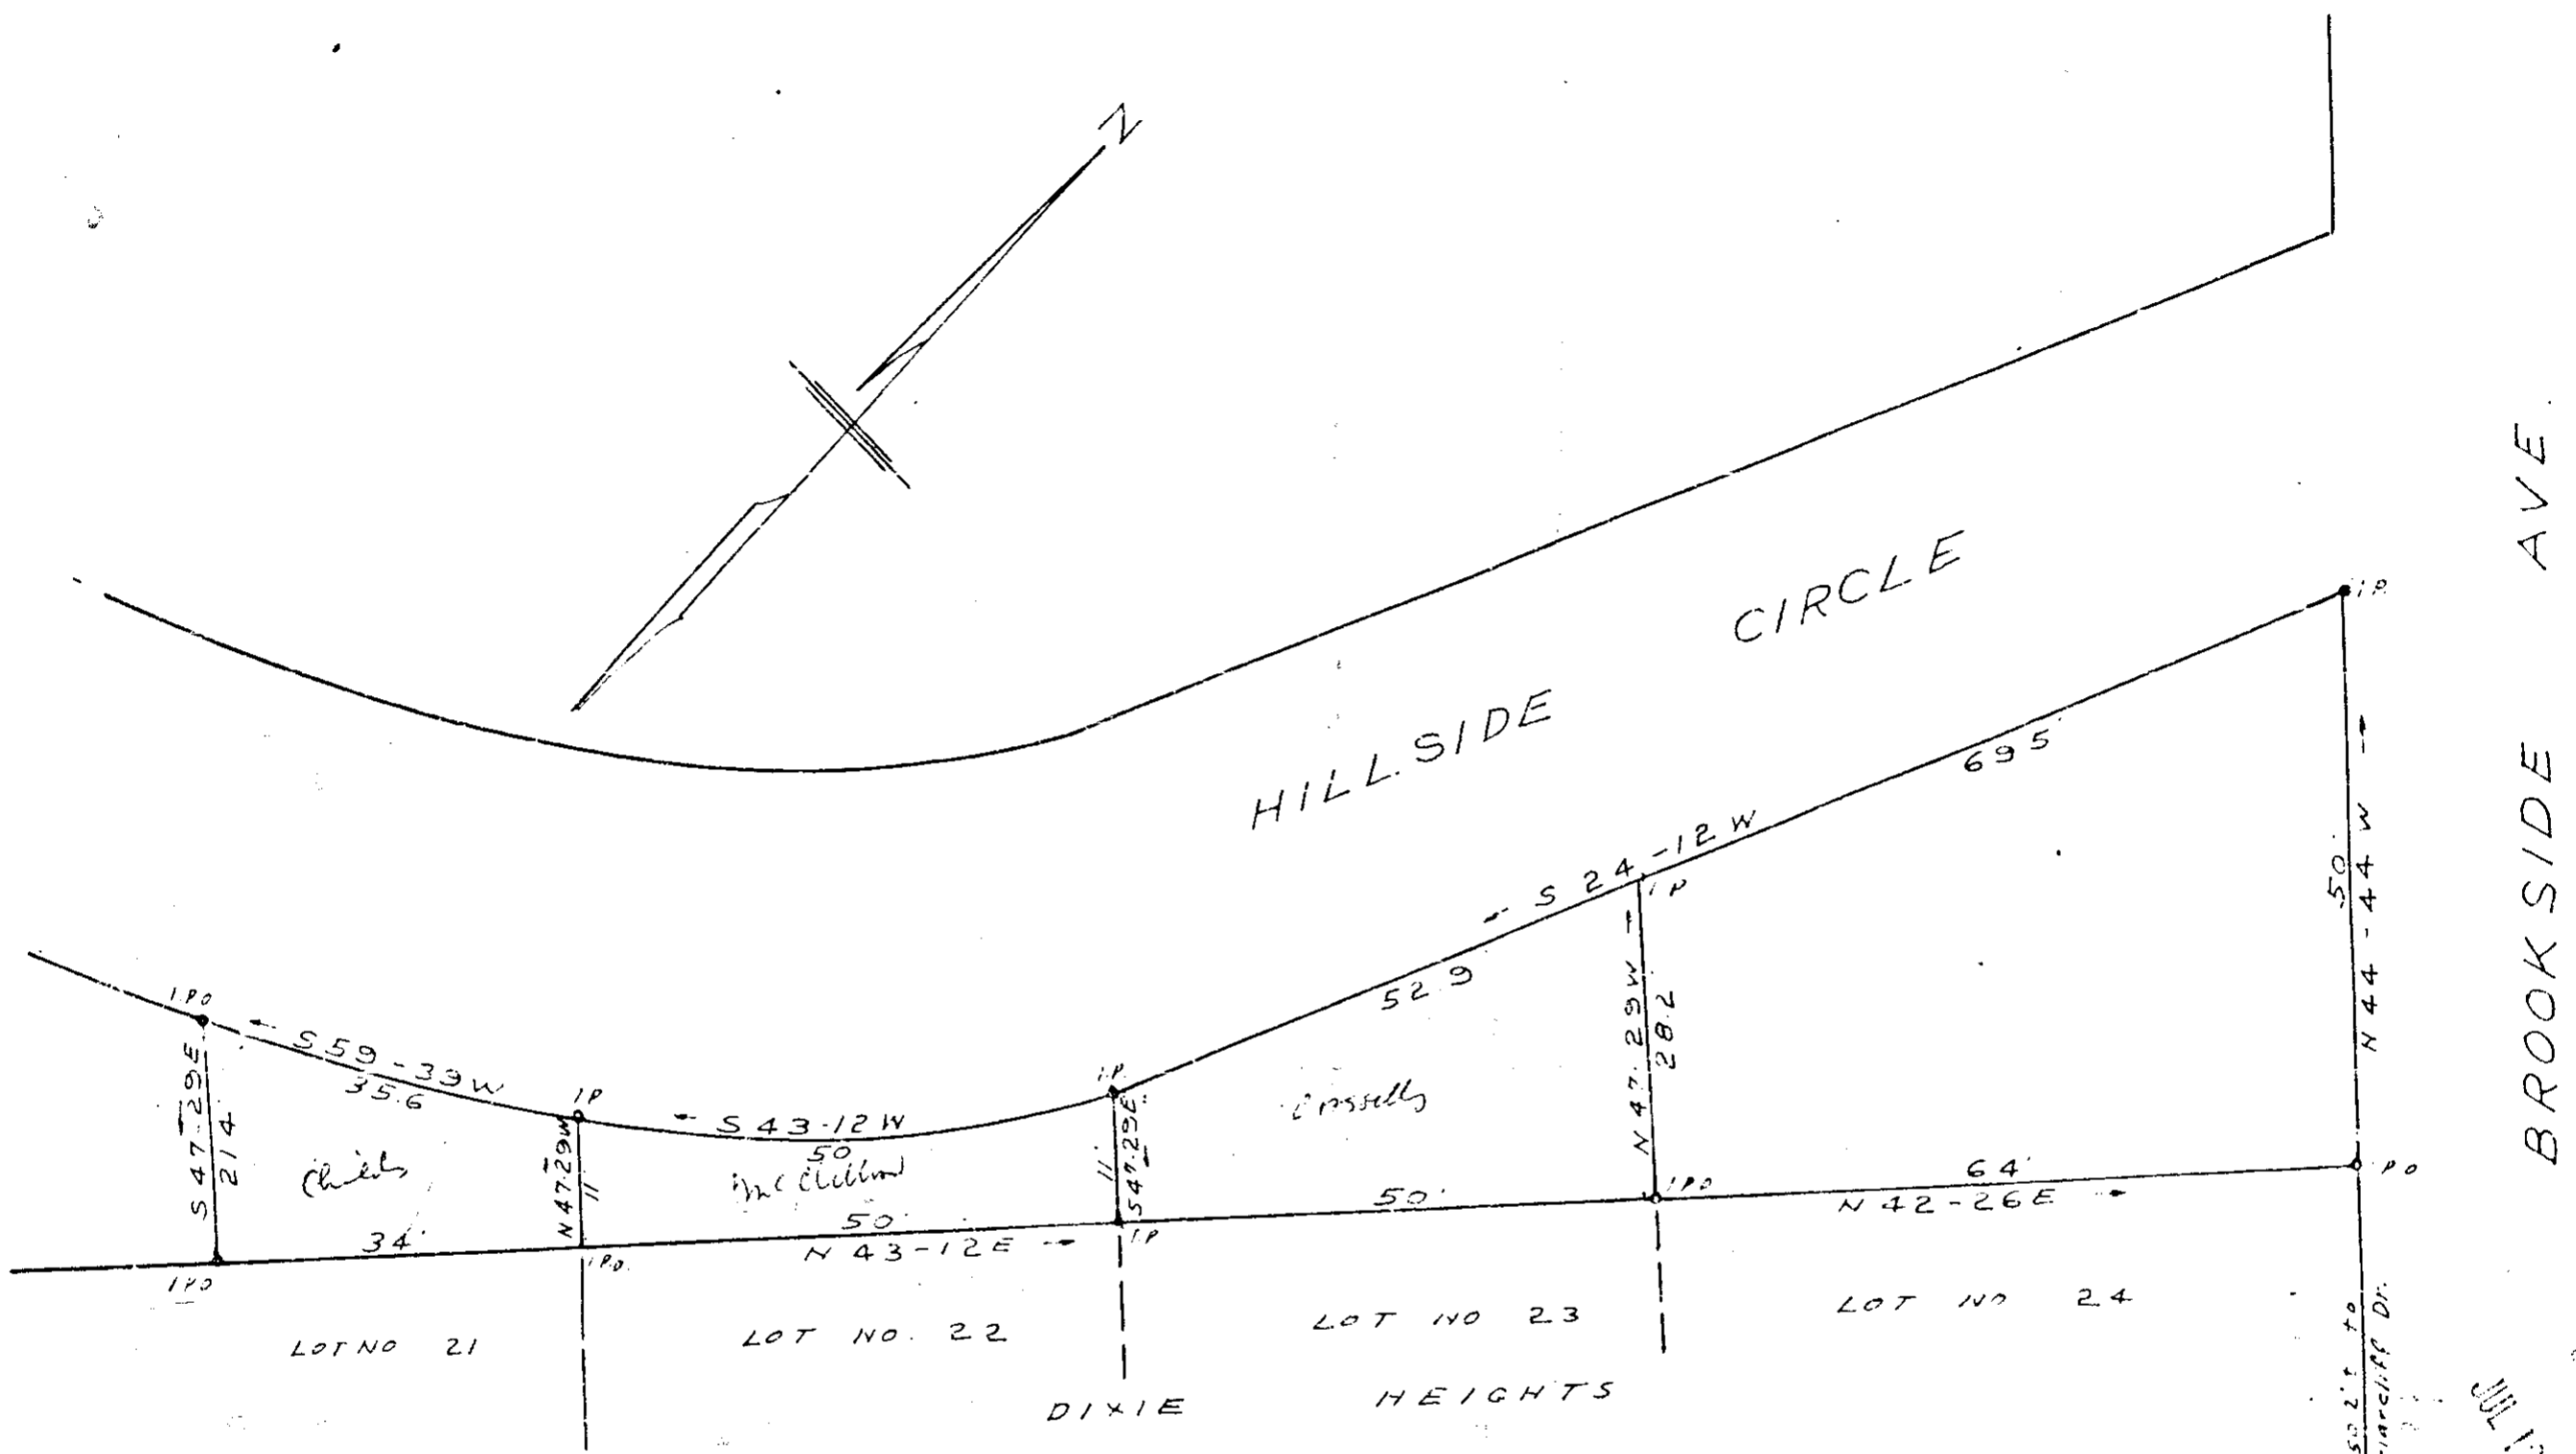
N

HILLSIDE CIRCLE

BROOKSIDE AVE

I.P.

695

S 24-12 W

I.P.

50

N 44-44 W

52.9

I.P.O

S 59-33 W

35.6

I.P.

S 43-12 W

50

I.P.

S 47-29 E

214

N 47-29 W

11

S 47-29 E

11

N 47-29 W

28.2

Crossetts

Childs

McClelland

64

I.P.O

P.O

N 42-26 E

50

50

I.P.

34

N 43-12 E

I.P.O.

I.P.O

LOT NO 21

LOT NO. 22

LOT NO 23

LOT NO 24

DIXIE HEIGHTS

50 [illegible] to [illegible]cliff Dr.

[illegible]